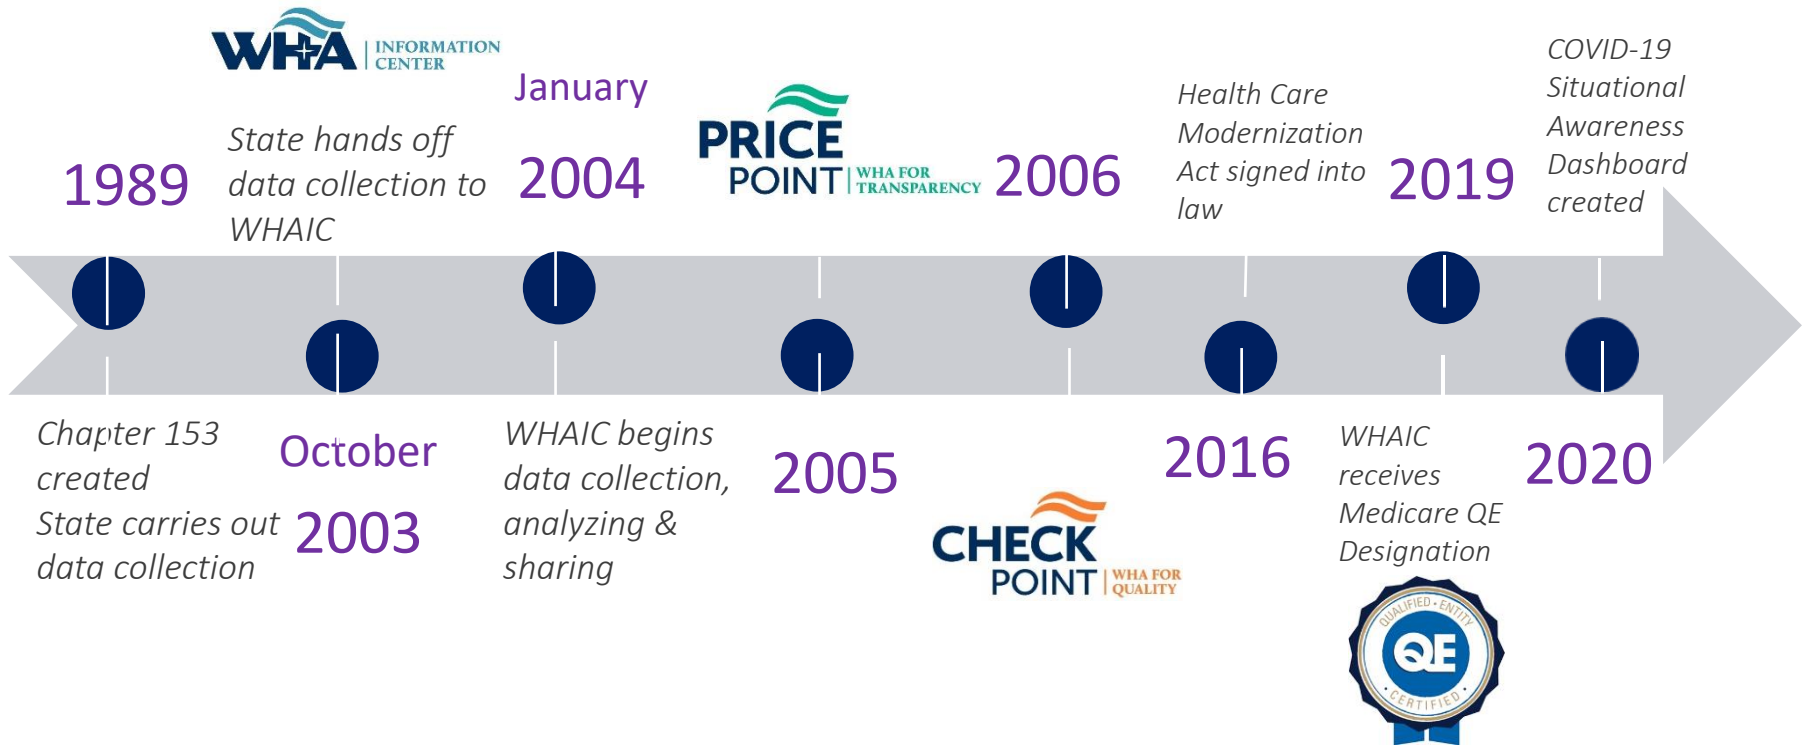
WHA INFORMATION CENTER

1989

State hands off data collection to WHAIC

January

2004

PRICE POINT WHA FOR TRANSPARENCY

2006

Health Care Modernization Act signed into law

2019

COVID-19 Situational Awareness Dashboard created

Chapter 153 created
State carries out data collection

October

2003

WHAIC begins data collection, analyzing & sharing

2005

CHECK POINT WHA FOR QUALITY

2016

WHAIC receives Medicare QE Designation

QUALIFIED • ENTITY
QE
• CERTIFIED •

2020